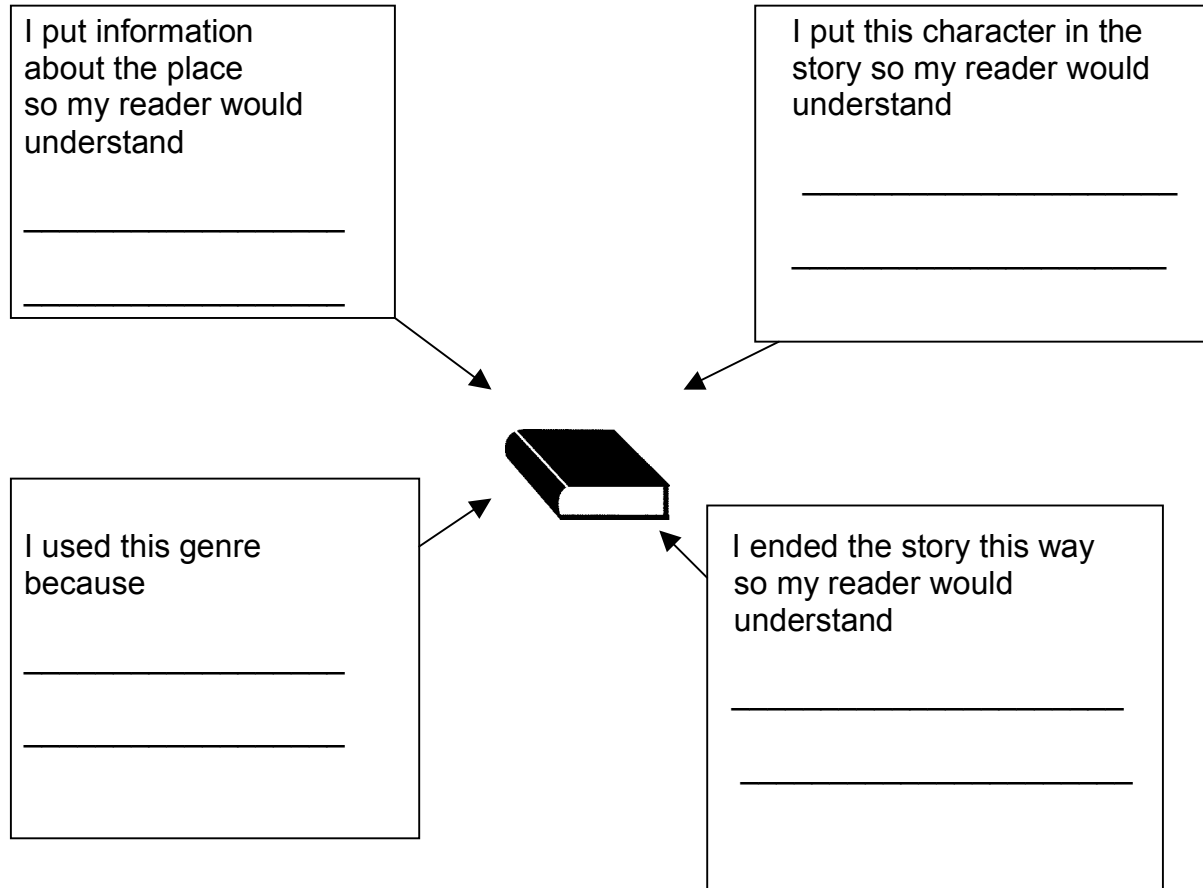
I put information about the place so my reader would understand

________________

________________

I put this character in the story so my reader would understand

__________________

__________________

I used this genre because

________________

________________

I ended the story this way so my reader would understand

__________________

__________________